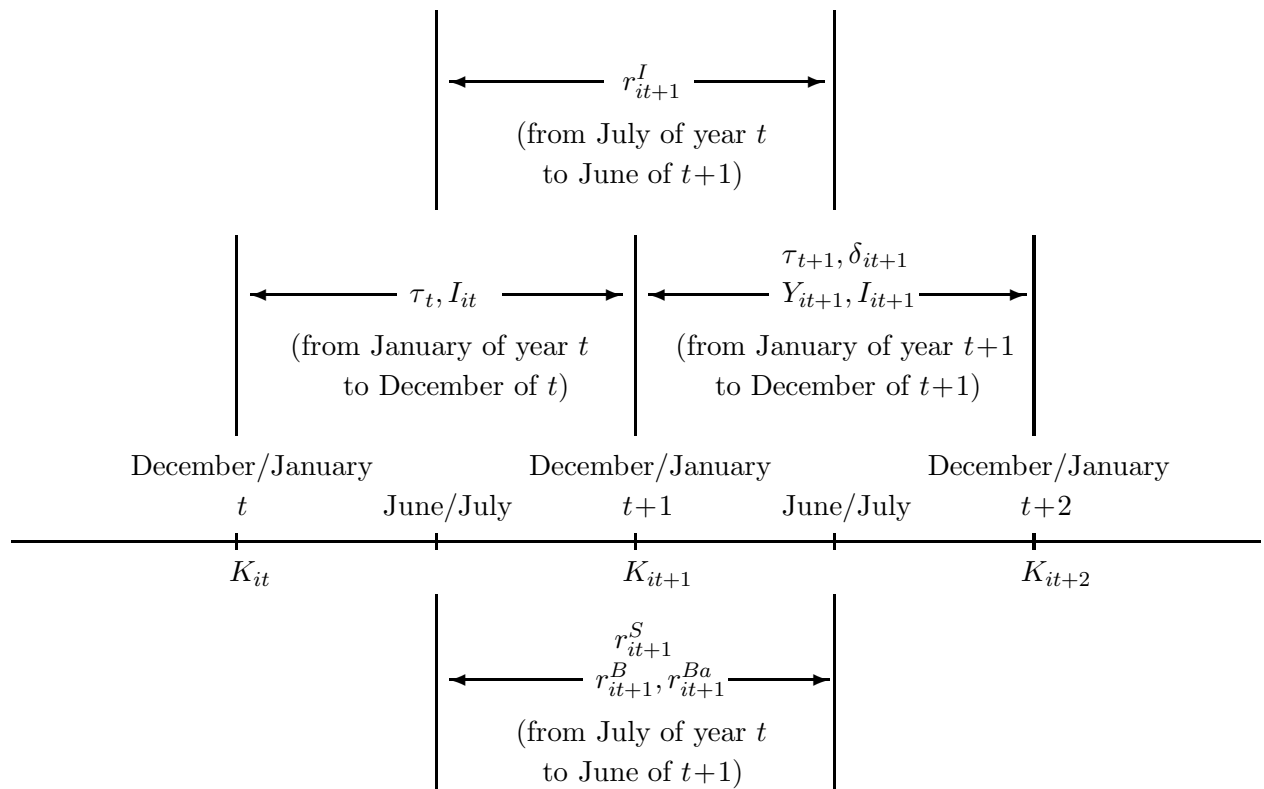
$r^I_{it+1}$
(from July of year $t$ to June of $t+1$)

$\tau_t, I_{it}$
(from January of year $t$ to December of $t$)

$\tau_{t+1}, \delta_{it+1}$
$Y_{it+1}, I_{it+1}$
(from January of year $t+1$ to December of $t+1$)

December/January
$t$

June/July

December/January
$t+1$

June/July

December/January
$t+2$

$K_{it}$

$K_{it+1}$

$K_{it+2}$

$r^S_{it+1}$
$r^B_{it+1}, r^{Ba}_{it+1}$
(from July of year $t$ to June of $t+1$)